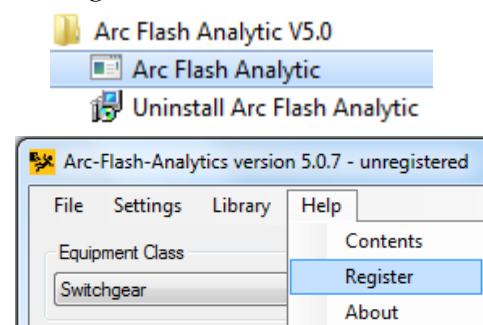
Arc Flash Analytic V5.0

Arc Flash Analytic

Uninstall Arc Flash Analytic

Arc-Flash-Analytics version 5.0.7 - unregistered

File Settings Library Help

Equipment Class

Switchgear

Contents

Register

About